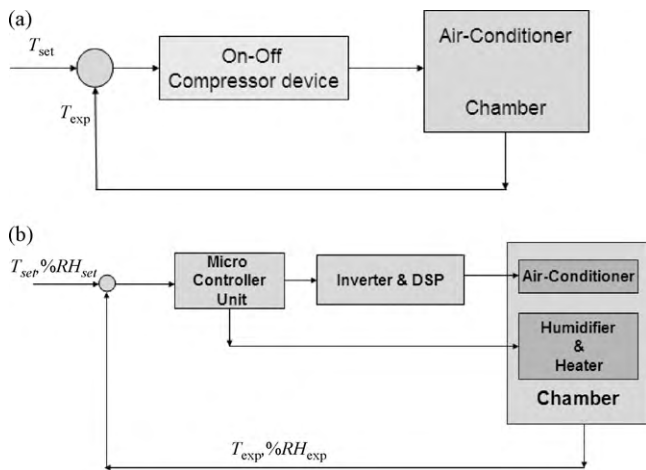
(a)

$T_{\text{set}}$

$T_{\text{exp}}$

On-Off Compressor device

Air-Conditioner

Chamber

(b)

$T_{set}$,$\%RH_{set}$

Micro Controller Unit

Inverter & DSP

Air-Conditioner

Humidifier & Heater

Chamber

$T_{\text{exp}}$,$\%RH_{\text{exp}}$